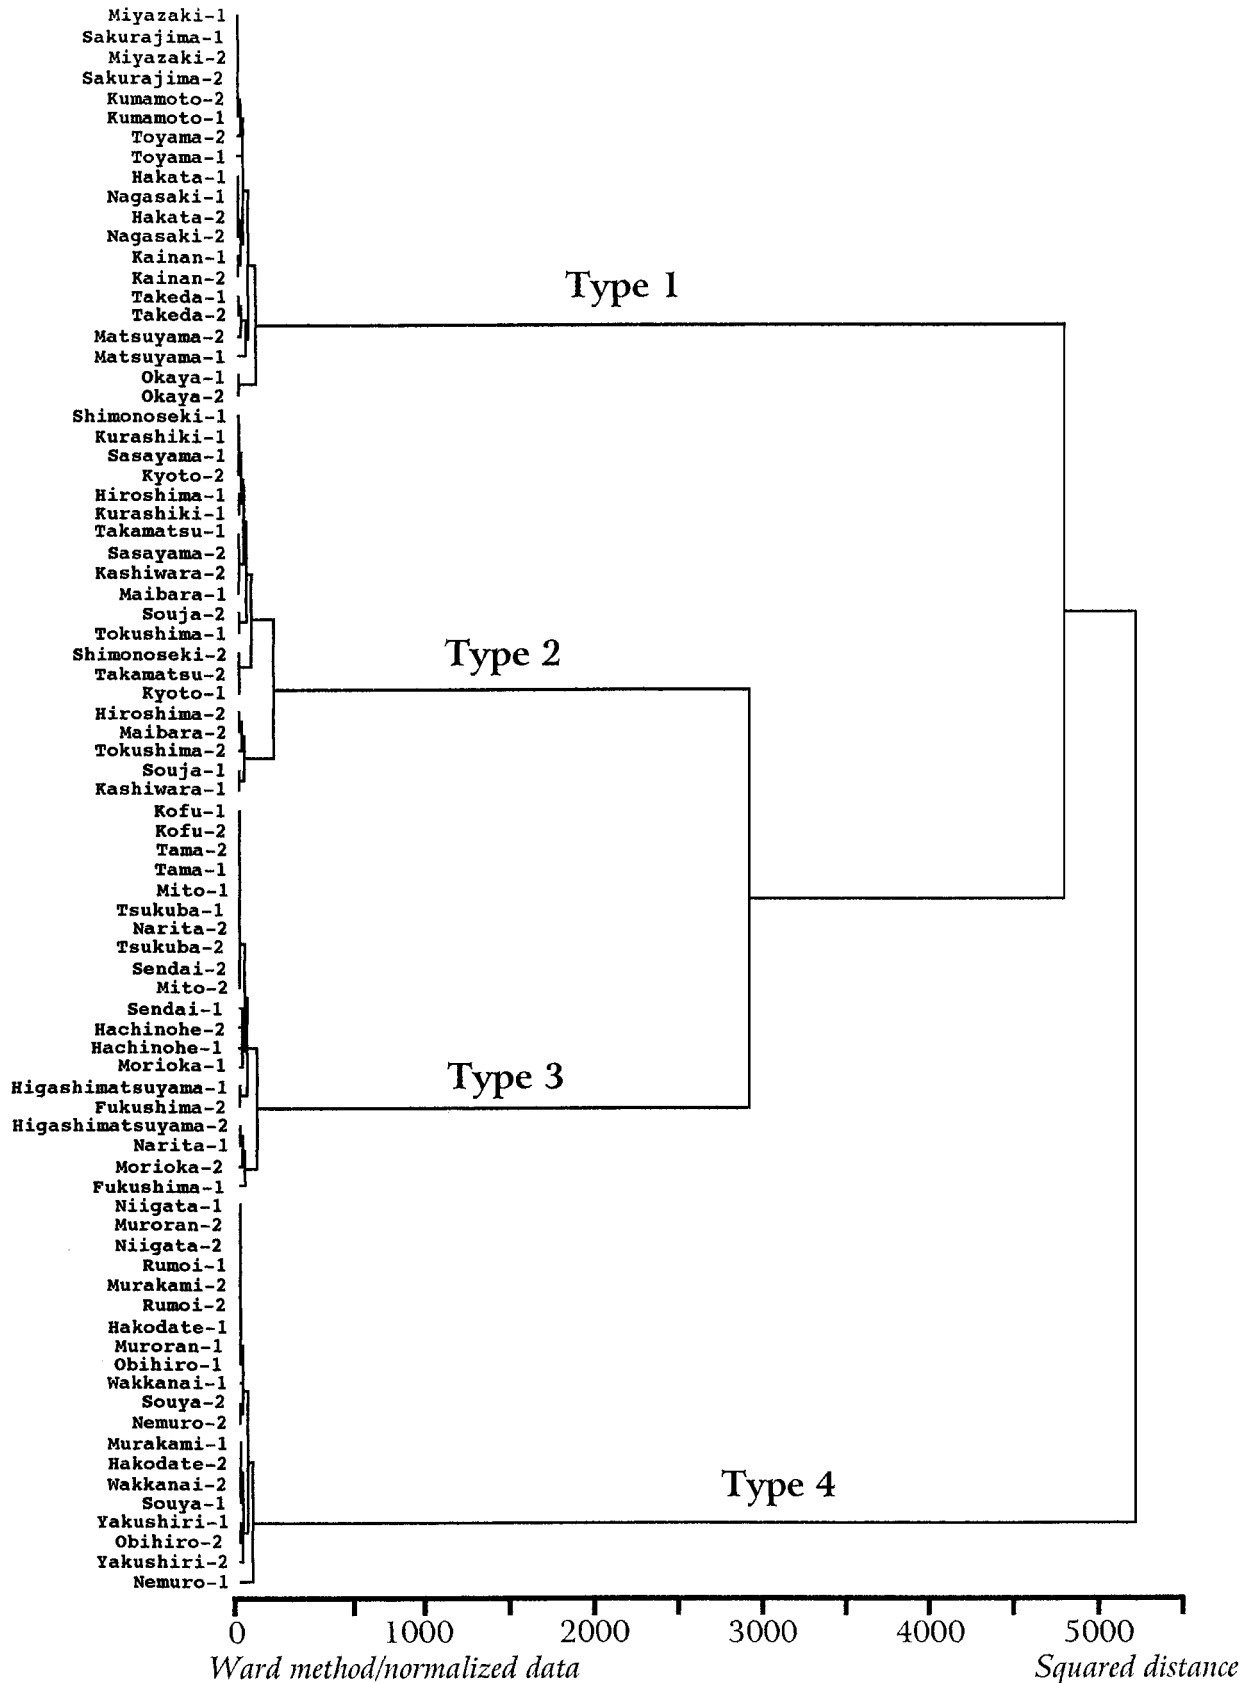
Miyazaki-1
Sakurajima-1
Miyazaki-2
Sakurajima-2
Kumamoto-2
Kumamoto-1
Toyama-2
Toyama-1
Hakata-1
Nagasaki-1
Hakata-2
Nagasaki-2
Kainan-1
Kainan-2
Takeda-1
Takeda-2
Matsuyama-2
Matsuyama-1
Okaya-1
Okaya-2
Shimonoseki-1
Kurashiki-1
Sasayama-1
Kyoto-2
Hiroshima-1
Kurashiki-1
Takamatsu-1
Sasayama-2
Kashiwara-2
Maibara-1
Souja-2
Tokushima-1
Shimonoseki-2
Takamatsu-2
Kyoto-1
Hiroshima-2
Maibara-2
Tokushima-2
Souja-1
Kashiwara-1
Kofu-1
Kofu-2
Tama-2
Tama-1
Mito-1
Tsukuba-1
Narita-2
Tsukuba-2
Sendai-2
Mito-2
Sendai-1
Hachinohe-2
Hachinohe-1
Morioka-1
Higashimatsuyama-1
Fukushima-2
Higashimatsuyama-2
Narita-1
Morioka-2
Fukushima-1
Niigata-1
Muroran-2
Niigata-2
Rumoi-1
Murakami-2
Rumoi-2
Hakodate-1
Muroran-1
Obihiro-1
Wakkanai-1
Souya-2
Nemuro-2
Murakami-1
Hakodate-2
Wakkanai-2
Souya-1
Yakushiri-1
Obihiro-2
Yakushiri-2
Nemuro-1

Type 1
Type 2
Type 3
Type 4

0 1000 2000 3000 4000 5000
Ward method/normalized data
Squared distance